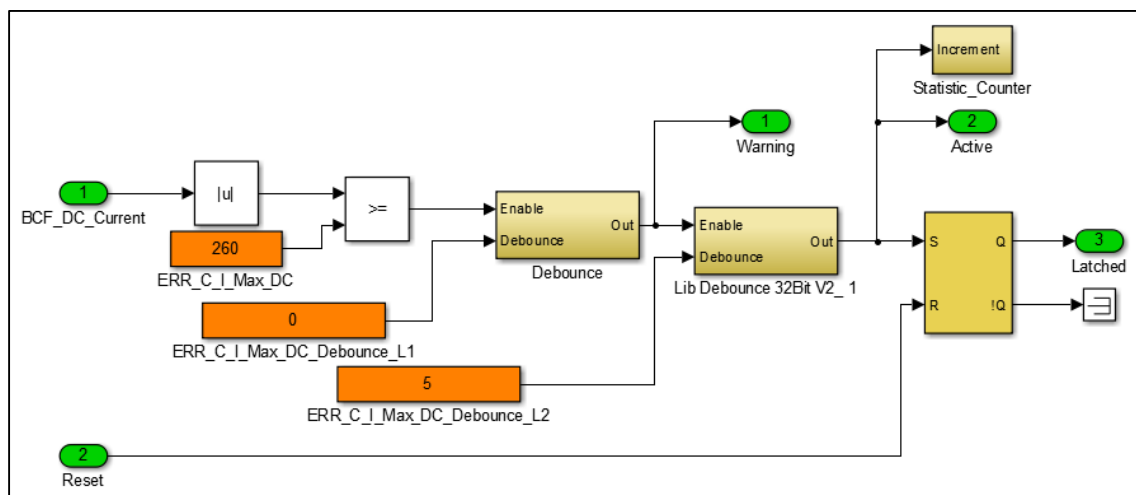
Increment
Statistic_Counter
1
Warning
2
Active
1
BCF_DC_Current
|u|
>=
Enable
Debounce
Out
Debounce
Enable
Debounce
Out
Lib Debounce 32Bit V2_ 1
S
Q
R
!Q
3
Latched
260
ERR_C_I_Max_DC
0
ERR_C_I_Max_DC_Debounce_L1
5
ERR_C_I_Max_DC_Debounce_L2
2
Reset